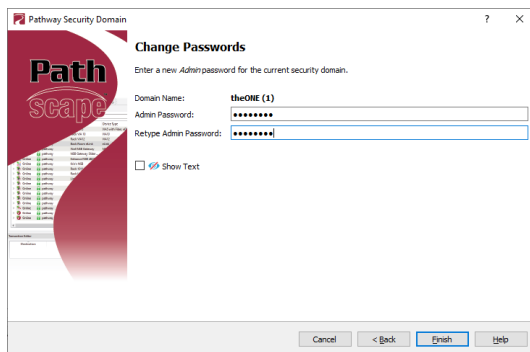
Pathway Security Domain

?

X

Path
scape

Change Passwords

Enter a new *Admin* password for the current security domain.

Domain Name: theONE (1)

Admin Password: ••••••••

Retype Admin Password: ••••••••

Show Text

Cancel

< Back

Finish

Help